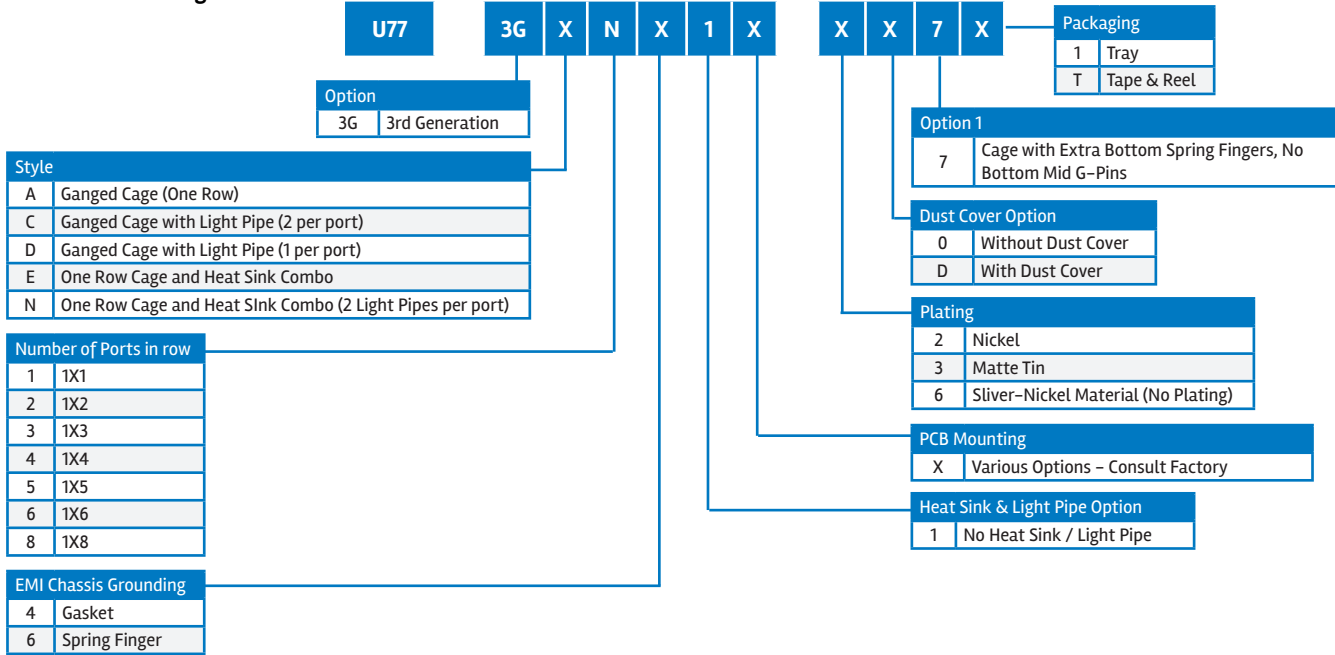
U77 3G X N X 1 X X X 7 X

Packaging

| 1 | Tray |
|---|---|
| T | Tape & Reel |

Option

| 3G | 3rd Generation |
|---|---|

Option 1

| 7 | Cage with Extra Bottom Spring Fingers, No Bottom Mid G-Pins |
|---|---|

Style

| A | Ganged Cage (One Row) |
|---|---|
| C | Ganged Cage with Light Pipe (2 per port) |
| D | Ganged Cage with Light Pipe (1 per port) |
| E | One Row Cage and Heat Sink Combo |
| N | One Row Cage and Heat SInk Combo (2 Light Pipes per port) |

Dust Cover Option

| 0 | Without Dust Cover |
|---|---|
| D | With Dust Cover |

Plating

| 2 | Nickel |
|---|---|
| 3 | Matte Tin |
| 6 | Sliver-Nickel Material (No Plating) |

Number of Ports in row

| 1 | 1X1 |
|---|---|
| 2 | 1X2 |
| 3 | 1X3 |
| 4 | 1X4 |
| 5 | 1X5 |
| 6 | 1X6 |
| 8 | 1X8 |

PCB Mounting

| X | Various Options - Consult Factory |
|---|---|

Heat Sink & Light Pipe Option

| 1 | No Heat Sink / Light Pipe |
|---|---|

EMI Chassis Grounding

| 4 | Gasket |
|---|---|
| 6 | Spring Finger |